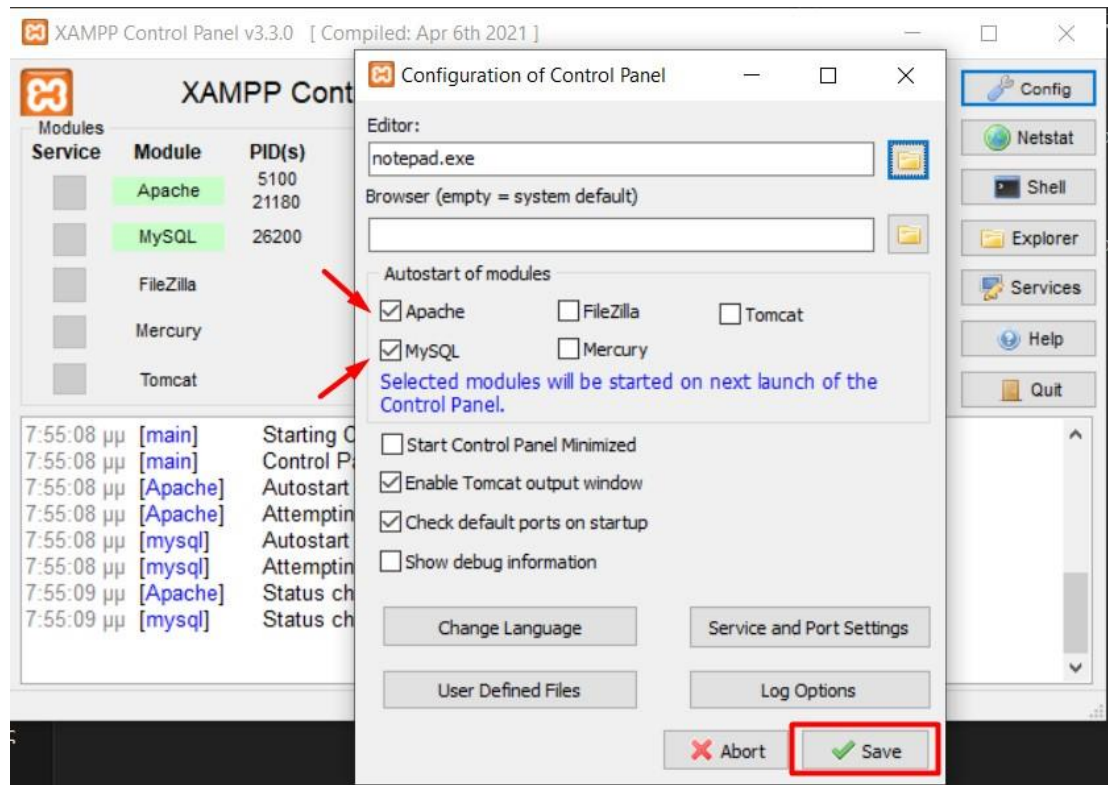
XAMPP Control Panel v3.3.0 [ Compiled: Apr 6th 2021 ]

XAMPP Cont

Modules

| Service | Module | PID(s) |
|---|---|---|
| | Apache | 5100 21180 |
| | MySQL | 26200 |
| | FileZilla | |
| | Mercury | |
| | Tomcat | |

Config
Netstat
Shell
Explorer
Services
Help
Quit

7:55:08 μμ [main] Starting C
7:55:08 μμ [main] Control Pa
7:55:08 μμ [Apache] Autostart
7:55:08 μμ [Apache] Attemptin
7:55:08 μμ [mysql] Autostart
7:55:08 μμ [mysql] Attemptin
7:55:09 μμ [Apache] Status ch
7:55:09 μμ [mysql] Status ch

Configuration of Control Panel

Editor:
notepad.exe
Browser (empty = system default)

Autostart of modules
Apache
FileZilla
Tomcat
MySQL
Mercury
Selected modules will be started on next launch of the Control Panel.

Start Control Panel Minimized
Enable Tomcat output window
Check default ports on startup
Show debug information

Change Language
Service and Port Settings
User Defined Files
Log Options

Abort
Save